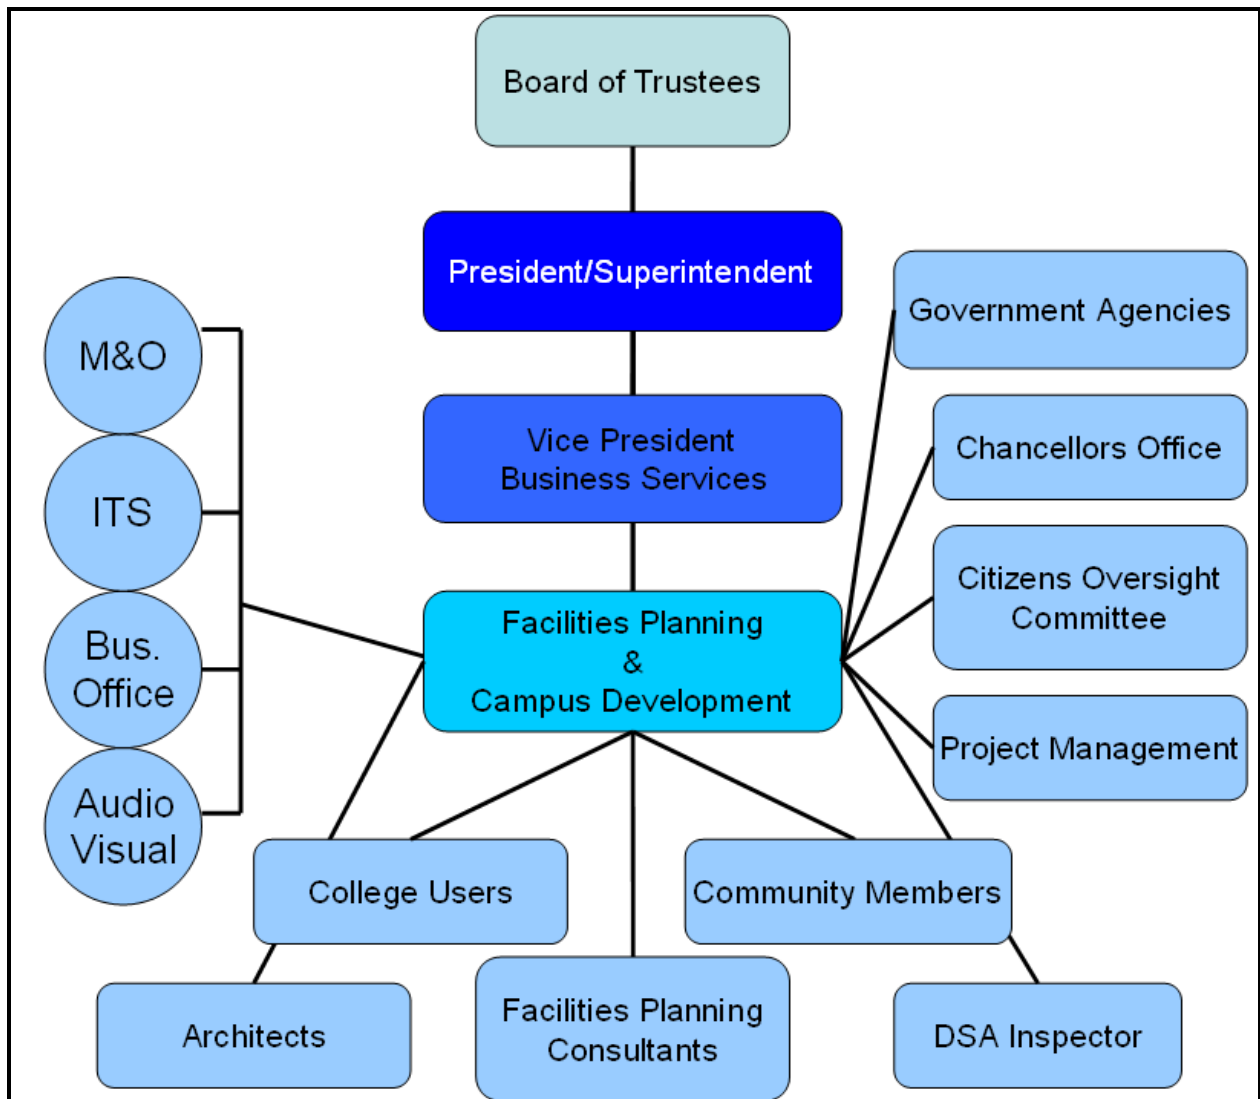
Board of Trustees

President/Superintendent

Vice President
Business Services

Facilities Planning
&
Campus Development

M&O

ITS

Bus. Office

Audio Visual

Government Agencies

Chancellors Office

Citizens Oversight Committee

Project Management

College Users

Community Members

Architects

Facilities Planning Consultants

DSA Inspector